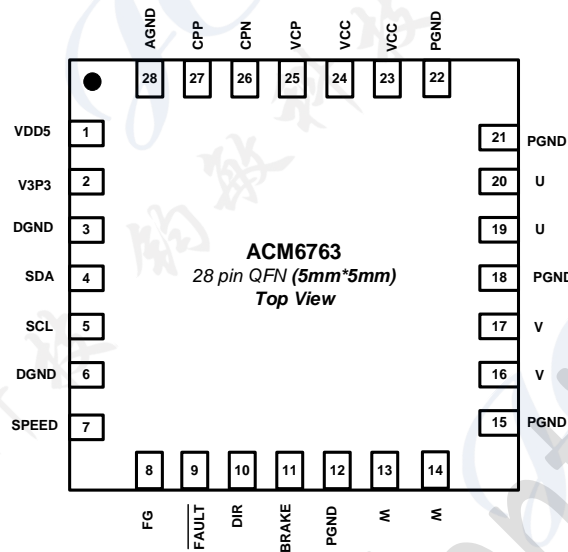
AGND CPP CPN VCP VCC VCC PGND

28 27 26 25 24 23 22

VDD5 1
V3P3 2
DGND 3
SDA 4
SCL 5
DGND 6
SPEED 7

21 PGND
20 U
19 U
18 PGND
17 V
16 V
15 PGND

ACM6763
28 pin QFN (5mm*5mm)
Top View

8 9 10 11 12 13 14

FG $\overline{FAULT}$ DIR BRAKE PGND W W